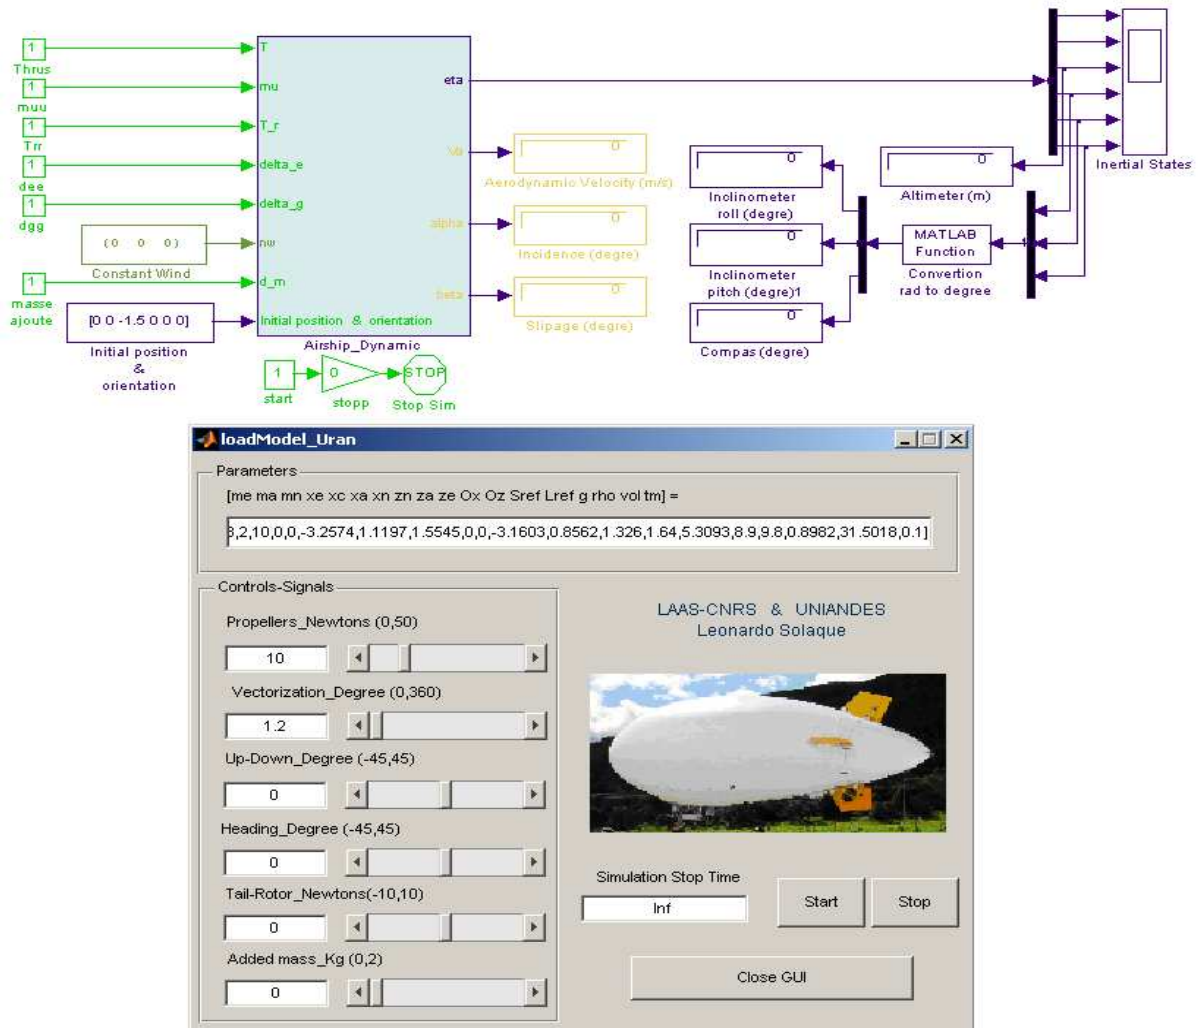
1
Thrus
1
muu
1
Trr
1
dee
1
dgg
(0 0 0)
Constant Wind
1
masse ajoute
[0 0 -1.5 0 0 0]
Initial position & orientation

T
mu
T_r
delta_e
delta_g
nw
d_m
Initial position & orientation
eta
Vo
alpha
beta
Airship_Dynamic

0
Aerodynamic Velocity (m/s)
0
Incidence (degre)
0
Slipage (degre)

1
start
0
stopp
STOP
Stop Sim

0
Inclinometer roll (degree)
0
Inclinometer pitch (degree)1
0
Compas (degre)
0
Altimeter (m)
MATLAB Function
Convertion rad to degree
Inertial States

loadModel_Uran
Parameters
[me ma mn xe xc xa xn zn za ze Ox Oz Sref Lref g rho vol tm] =
3,2,10,0,0,-3.2574,1.1197,1.5545,0,0,-3.1603,0.8562,1.326,1.64,5.3093,8.9,9.8,0.8982,31.5018,0.1]

Controls-Signals
Propellers_Newtons (0,50)
10
Vectorization_Degree (0,360)
1.2
Up-Down_Degree (-45,45)
0
Heading_Degree (-45,45)
0
Tail-Rotor_Newtons(-10,10)
0
Added mass_Kg (0,2)
0

LAAS-CNRS & UNIANDES
Leonardo Solaque

Simulation Stop Time
Inf
Start
Stop
Close GUI